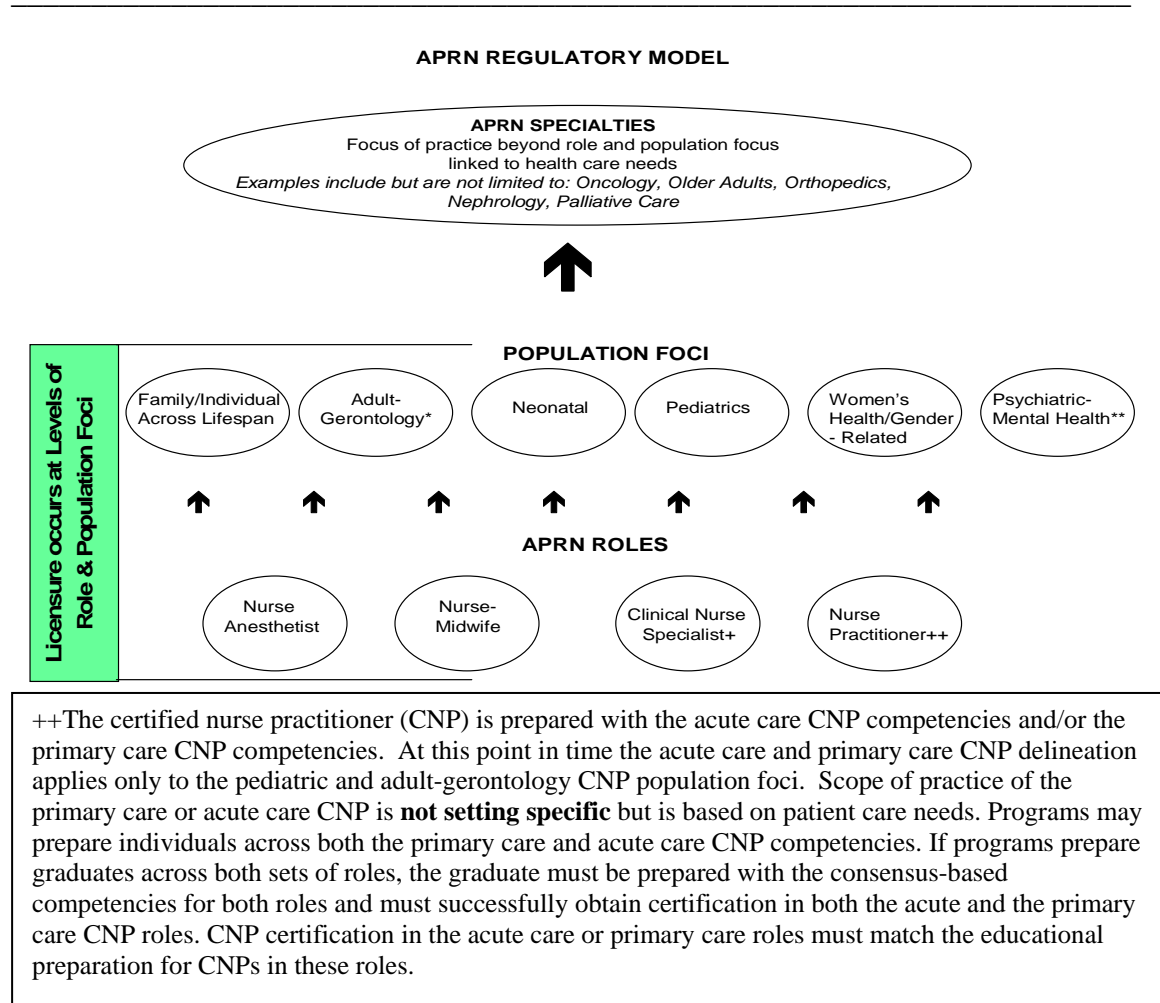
APRN REGULATORY MODEL

APRN SPECIALTIES
Focus of practice beyond role and population focus linked to health care needs
Examples include but are not limited to: Oncology, Older Adults, Orthopedics, Nephrology, Palliative Care

Licensure occurs at Levels of Role & Population Foci

POPULATION FOCI

Family/Individual Across Lifespan

Adult-Gerontology*

Neonatal

Pediatrics

Women's Health/Gender - Related

Psychiatric-Mental Health**

APRN ROLES

Nurse Anesthetist

Nurse-Midwife

Clinical Nurse Specialist+

Nurse Practitioner++

++The certified nurse practitioner (CNP) is prepared with the acute care CNP competencies and/or the primary care CNP competencies. At this point in time the acute care and primary care CNP delineation applies only to the pediatric and adult-gerontology CNP population foci. Scope of practice of the primary care or acute care CNP is **not setting specific** but is based on patient care needs. Programs may prepare individuals across both the primary care and acute care CNP competencies. If programs prepare graduates across both sets of roles, the graduate must be prepared with the consensus-based competencies for both roles and must successfully obtain certification in both the acute and the primary care CNP roles. CNP certification in the acute care or primary care roles must match the educational preparation for CNPs in these roles.